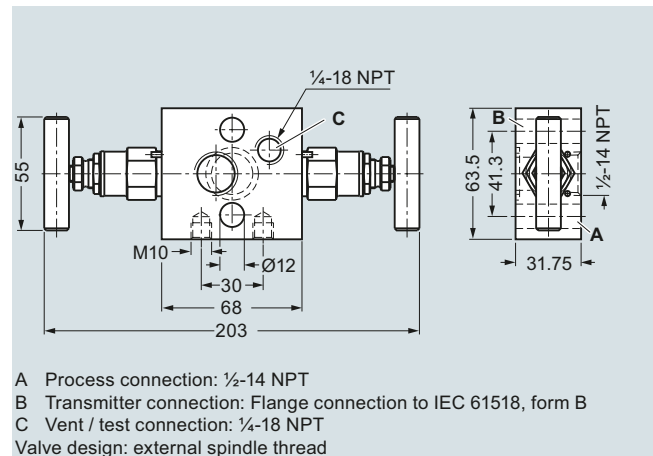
¼-18 NPT
C
55
M10
Ø12
30
68
203
B
63.5
41.3
½-14 NPT
A
31.75

A Process connection: ½-14 NPT
B Transmitter connection: Flange connection to IEC 61518, form B
C Vent / test connection: ¼-18 NPT
Valve design: external spindle thread